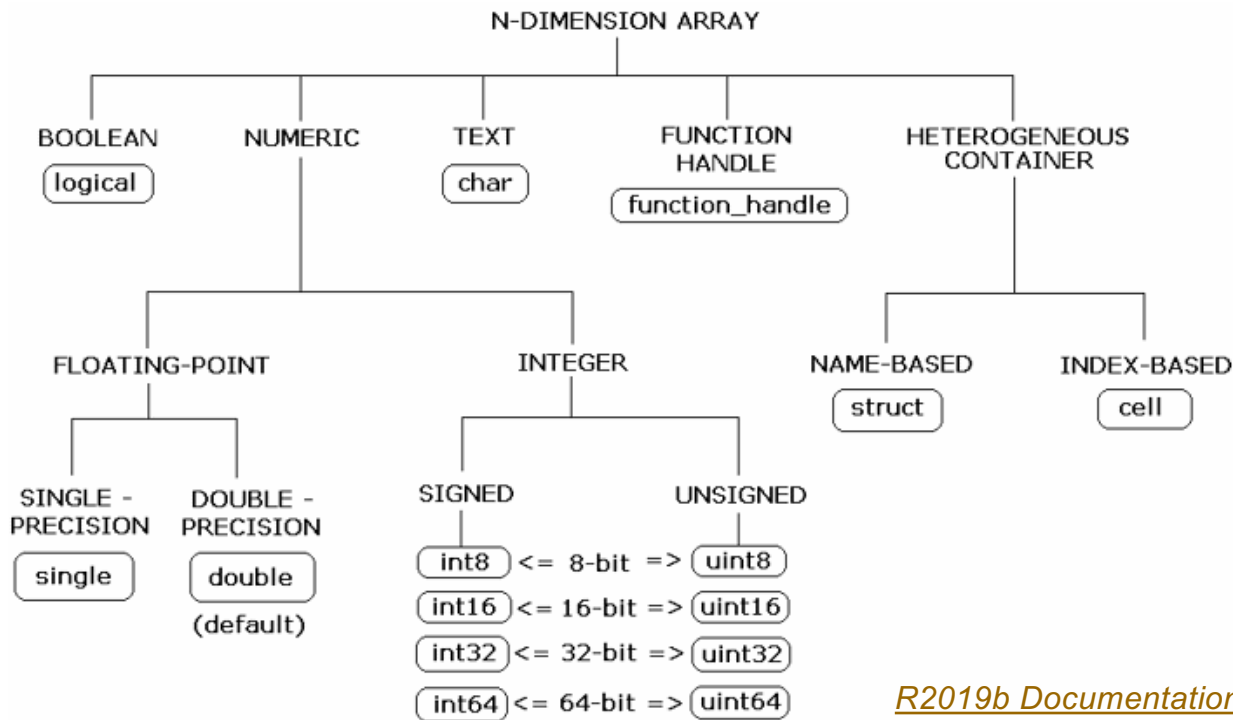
N-DIMENSION ARRAY

BOOLEAN
logical

NUMERIC

TEXT
char

FUNCTION HANDLE
function_handle

HETEROGENEOUS CONTAINER

FLOATING-POINT

INTEGER

NAME-BASED
struct

INDEX-BASED
cell

SINGLE - PRECISION
single

DOUBLE - PRECISION
double
(default)

SIGNED

UNSIGNED

int8 <= 8-bit => uint8
int16 <= 16-bit => uint16
int32 <= 32-bit => uint32
int64 <= 64-bit => uint64

R2019b Documentatior